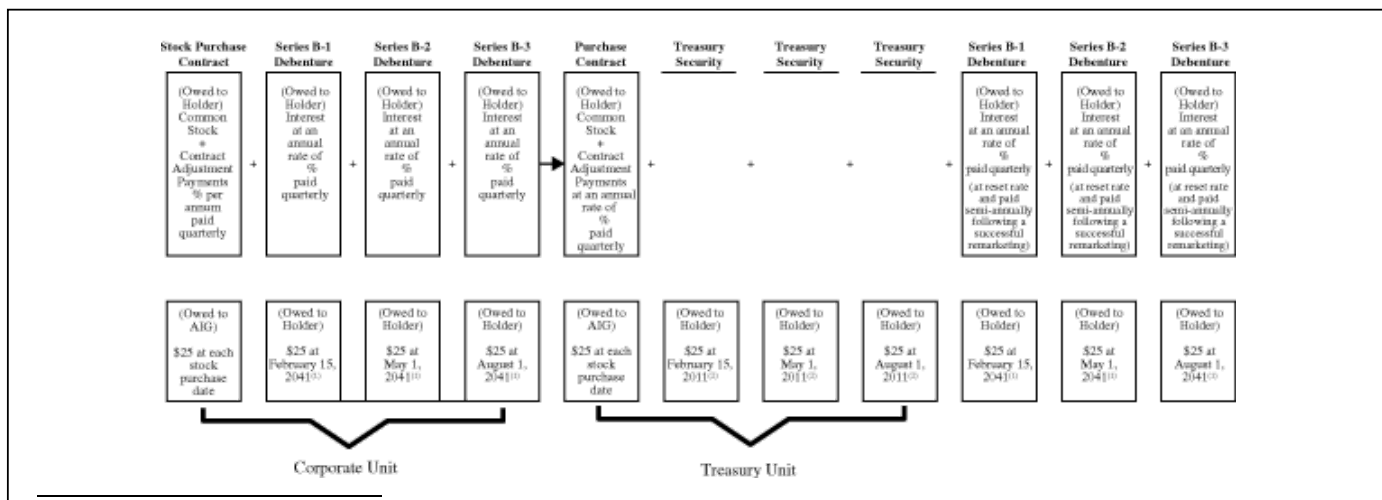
Stock Purchase Contract

(Owed to Holder) Common Stock + Contract Adjustment Payments % per annum paid quarterly

+

Series B-1 Debenture

(Owed to Holder) Interest at an annual rate of % paid quarterly

+

Series B-2 Debenture

(Owed to Holder) Interest at an annual rate of % paid quarterly

+

Series B-3 Debenture

(Owed to Holder) Interest at an annual rate of % paid quarterly

Purchase Contract

(Owed to Holder) Common Stock + Contract Adjustment Payments at an annual rate of % paid quarterly

+

Treasury Security

+

Treasury Security

+

Treasury Security

+

Series B-1 Debenture

(Owed to Holder) Interest at an annual rate of % paid quarterly (at reset rate and paid semi-annually following a successful remarketing)

+

Series B-2 Debenture

(Owed to Holder) Interest at an annual rate of % paid quarterly (at reset rate and paid semi-annually following a successful remarketing)

+

Series B-3 Debenture

(Owed to Holder) Interest at an annual rate of % paid quarterly (at reset rate and paid semi-annually following a successful remarketing)

(Owed to AIG) $25 at each stock purchase date

(Owed to Holder) $25 at February 15, 2041$^{(1)}$

(Owed to Holder) $25 at May 1, 2041$^{(1)}$

(Owed to Holder) $25 at August 1, 2041$^{(1)}$

(Owed to AIG) $25 at each stock purchase date

(Owed to Holder) $25 at February 15, 2011$^{(2)}$

(Owed to Holder) $25 at May 1, 2011$^{(2)}$

(Owed to Holder) $25 at August 1, 2011$^{(2)}$

(Owed to Holder) $25 at February 15, 2041$^{(1)}$

(Owed to Holder) $25 at May 1, 2041$^{(1)}$

(Owed to Holder) $25 at August 1, 2041$^{(1)}$

Corporate Unit

Treasury Unit